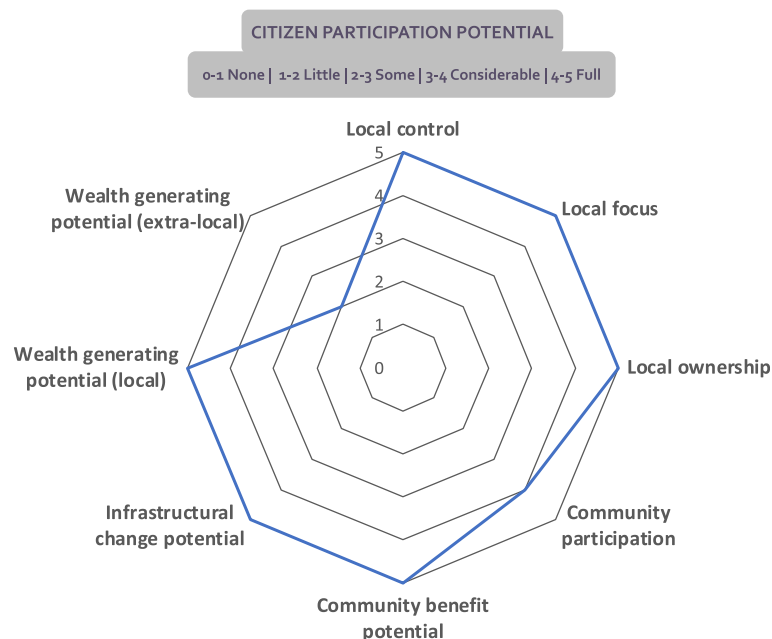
CITIZEN PARTICIPATION POTENTIAL

0-1 None | 1-2 Little | 2-3 Some | 3-4 Considerable | 4-5 Full

Local control

5
4
3
2
1
0

Local focus

Local ownership

Community participation

Community benefit potential

Infrastructural change potential

Wealth generating potential (local)

Wealth generating potential (extra-local)